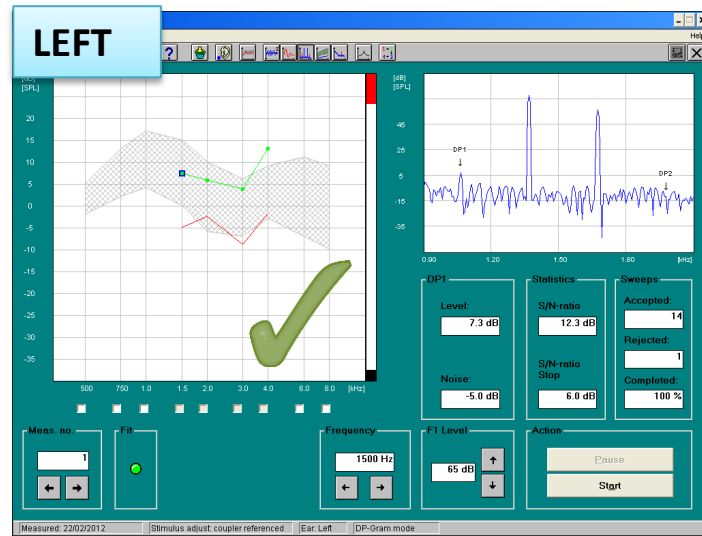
LEFT

Help

[dB]
[SPL]

20
15
10
5
0
-5
-10
-15
-20
-25
-30
-35

500 750 1.0 1.5 2.0 3.0 4.0 6.0 8.0 [kHz]

[dB]
[SPL]

45
25
5
-15
-35

DP1
DP2

0.90 1.20 1.50 1.80 [kHz]

DP1
Level:
7.3 dB
Noise:
-5.0 dB

Statistics
S/N-ratio
12.3 dB
S/N-ratio Stop
6.0 dB

Sweeps
Accepted:
14
Rejected:
1
Completed:
100 %

Meas. no.
1

Fit

Frequency
1500 Hz

F1 Level
65 dB

Action
Pause
Start

Measured: 22/02/2012 | Stimulus adjust: coupler referenced | Ear: Left | DP-Gram mode